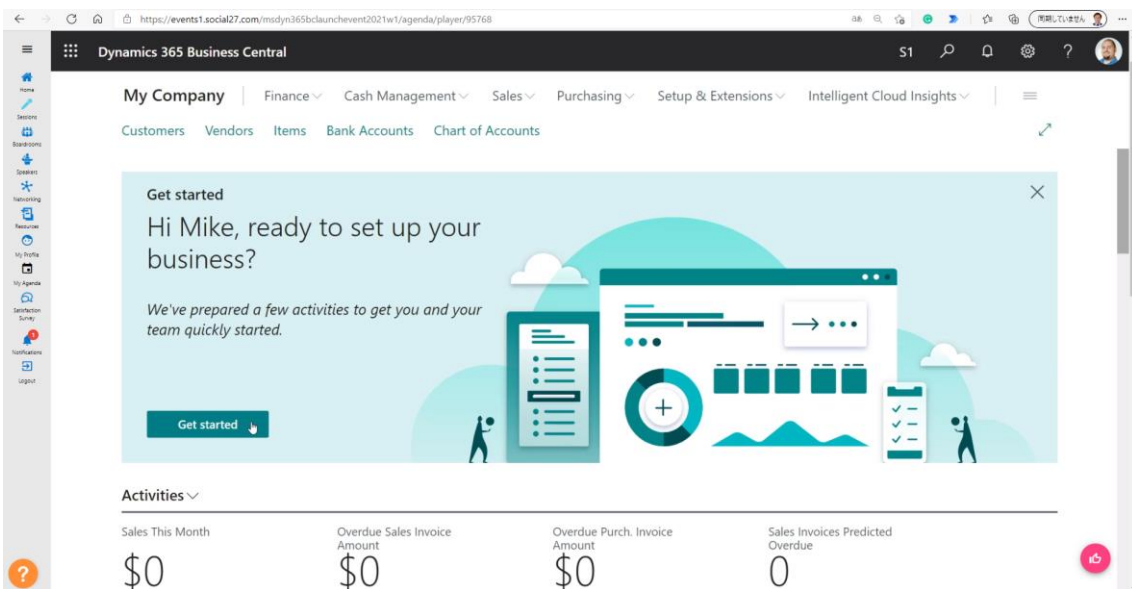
https://events1.social27.com/msdyn365bclaunchevent2021w1/agenda/player/95768

同期していません

Home
Sessions
Boardrooms
Speakers
Networking
Resources
My Profile
My Agenda
Satisfaction Survey
Notifications
Logout

Dynamics 365 Business Central

S1

My Company | Finance Cash Management Sales Purchasing Setup & Extensions Intelligent Cloud Insights

Customers Vendors Items Bank Accounts Chart of Accounts

Get started

Hi Mike, ready to set up your business?

We've prepared a few activities to get you and your team quickly started.

Get started

Activities

Sales This Month
$0

Overdue Sales Invoice Amount
$0

Overdue Purch. Invoice Amount
$0

Sales Invoices Predicted Overdue
0